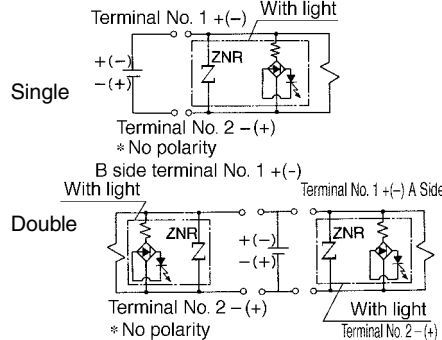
Terminal No. 1 +(−)
With light
+(−)
−(+)
ZNR
Single
Terminal No. 2 −(+)
∗No polarity

B side terminal No. 1 +(−)
With light
Terminal No. 1 +(−) A Side
Double
ZNR
+(−)
−(+)
ZNR
Terminal No. 2 −(+)
∗No polarity
With light
Terminal No. 2 −(+)